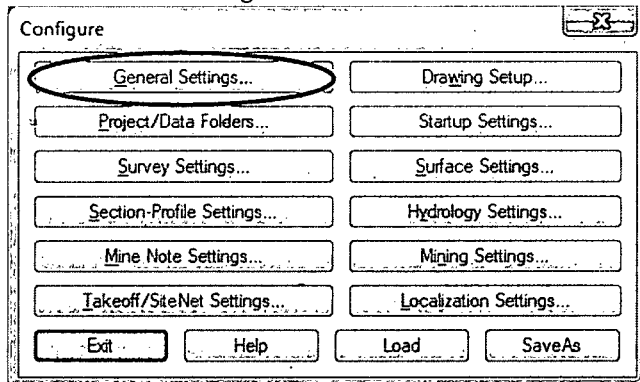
Configure

General Settings...

Drawing Setup...

Project/Data Folders...

Startup Settings...

Survey Settings...

Surface Settings...

Section-Profile Settings...

Hydrology Settings...

Mine Note Settings...

Mining Settings...

Takeoff/SiteNet Settings...

Localization Settings...

Exit

Help

Load

SaveAs